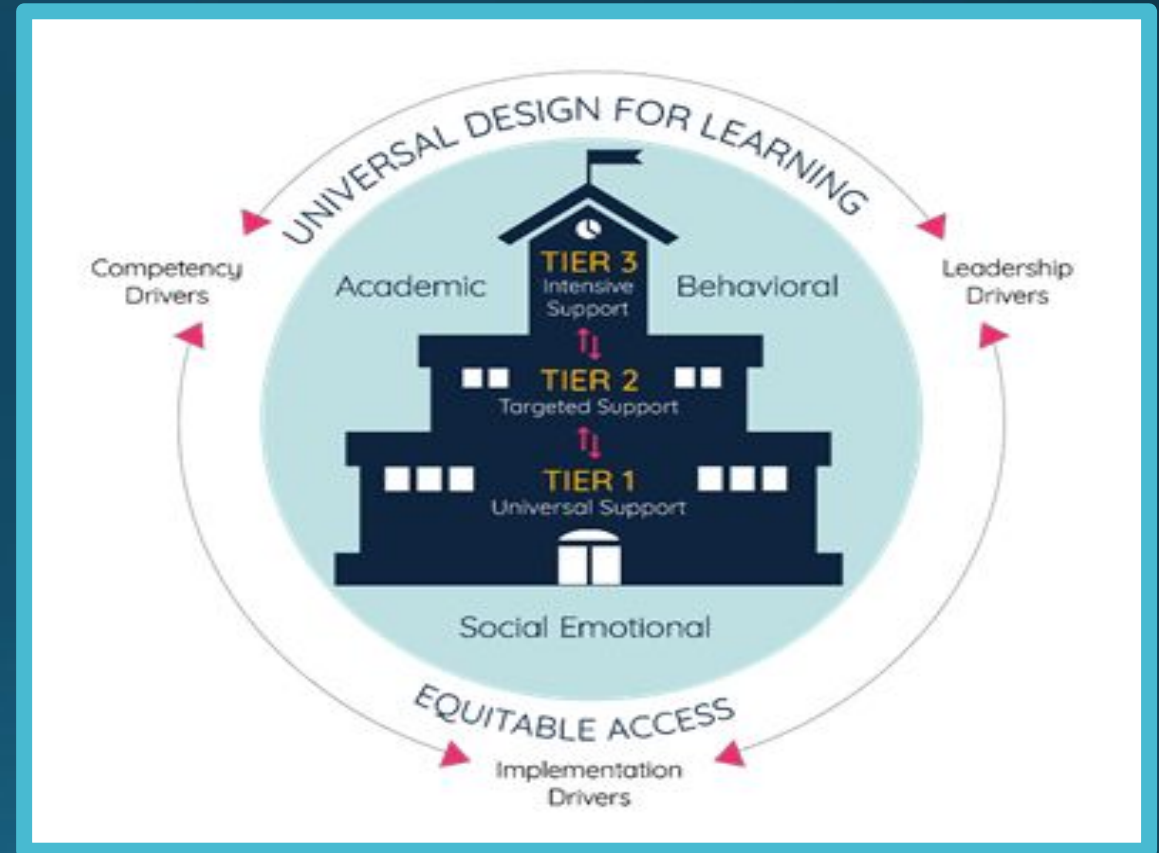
UNIVERSAL DESIGN FOR LEARNING

Competency Drivers

Leadership Drivers

Academic

Behavioral

TIER 3
Intensive Support

TIER 2
Targeted Support

TIER 1
Universal Support

Social Emotional

EQUITABLE ACCESS

Implementation Drivers